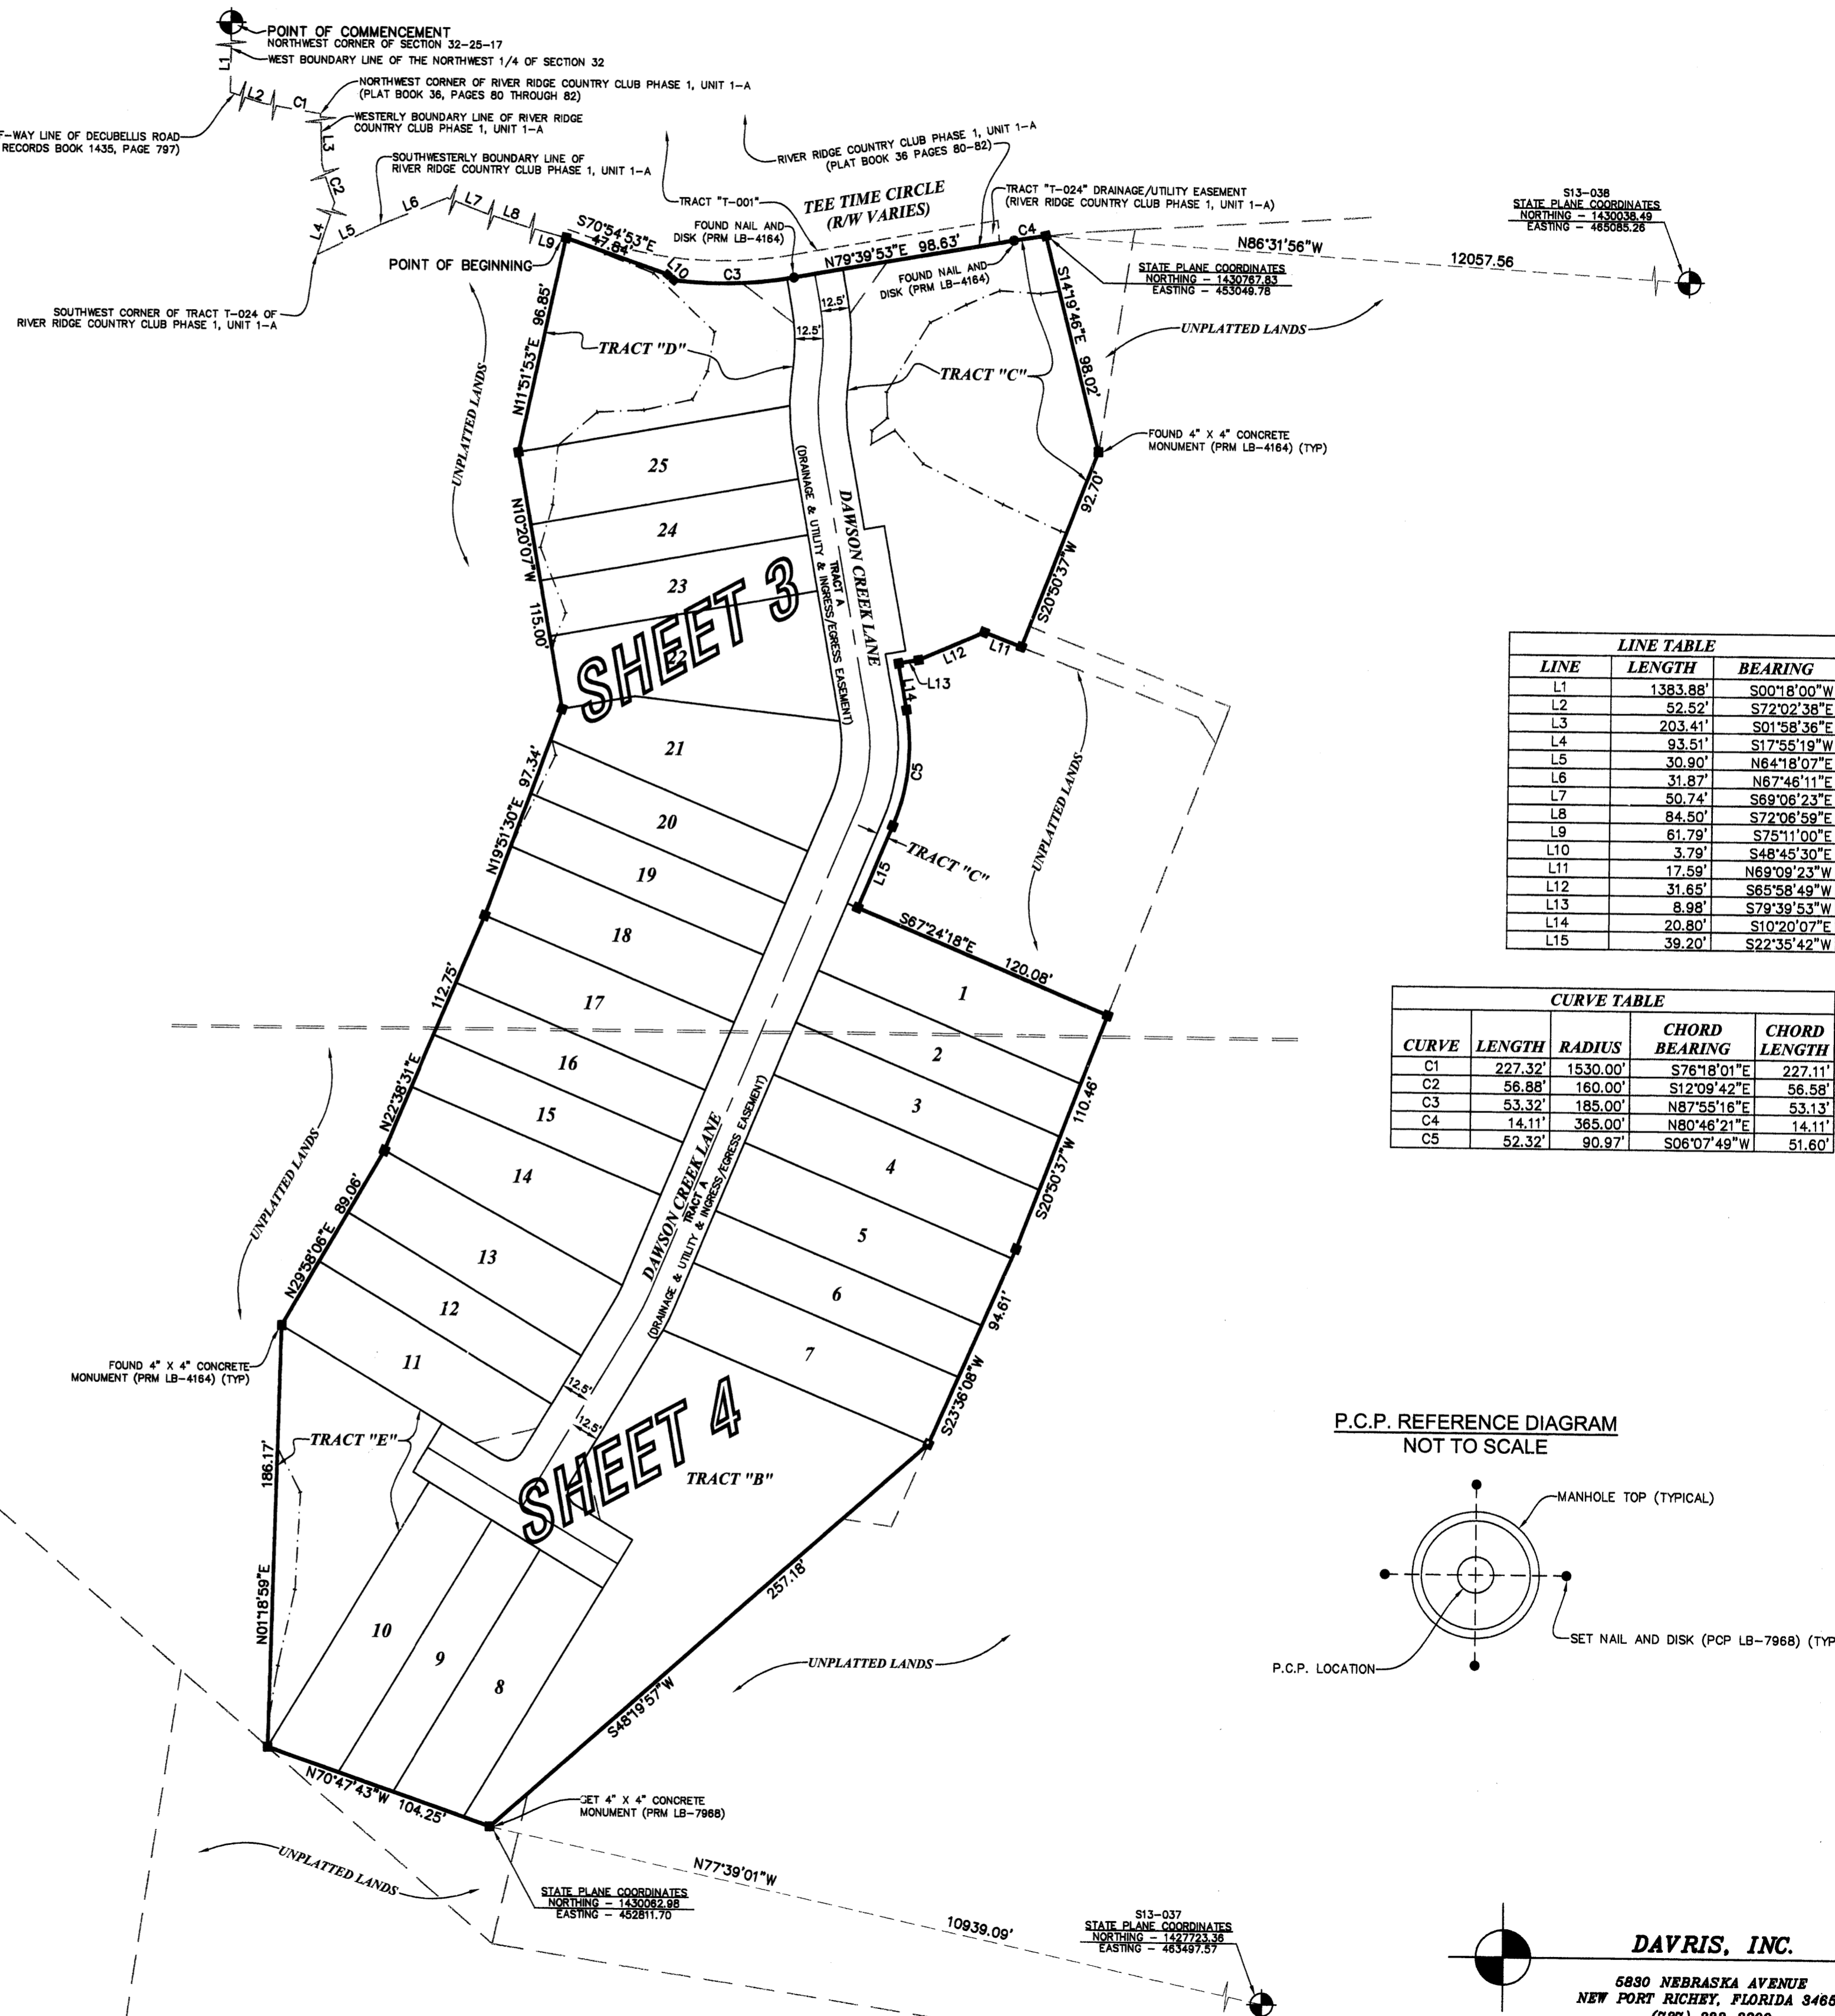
POINT OF COMMENCEMENT
NORTHWEST CORNER OF SECTION 32-25-17
WEST BOUNDARY LINE OF THE NORTHWEST 1/4 OF SECTION 32
L1
L2
C1
NORTHWEST CORNER OF RIVER RIDGE COUNTRY CLUB PHASE 1, UNIT 1-A (PLAT BOOK 36, PAGES 80 THROUGH 82)
F-WAY LINE OF DECUBELLIS ROAD RECORDS BOOK 1435, PAGE 797)
WESTERLY BOUNDARY LINE OF RIVER RIDGE COUNTRY CLUB PHASE 1, UNIT 1-A
L3
C2
SOUTHWESTERLY BOUNDARY LINE OF RIVER RIDGE COUNTRY CLUB PHASE 1, UNIT 1-A
RIVER RIDGE COUNTRY CLUB PHASE 1, UNIT 1-A (PLAT BOOK 36 PAGES 80-82)
TRACT "T-001"
TEE TIME CIRCLE (R/W VARIES)
TRACT "T-024" DRAINAGE/UTILITY EASEMENT (RIVER RIDGE COUNTRY CLUB PHASE 1, UNIT 1-A)
L4
L5
L6
L7
L8
L9
S70°54'53"E 47.84'
FOUND NAIL AND DISK (PRM LB-4164)
N79°39'53"E 98.63'
C4
N86°31'56"W
12057.56
S13-038
STATE PLANE COORDINATES
NORTHING - 1430038.49
EASTING - 465085.26
POINT OF BEGINNING
L10
C3
FOUND NAIL AND DISK (PRM LB-4164)
12.5'
STATE PLANE COORDINATES
NORTHING - 1430767.83
EASTING - 453049.78
SOUTHWEST CORNER OF TRACT T-024 OF RIVER RIDGE COUNTRY CLUB PHASE 1, UNIT 1-A
N11°51'53"E 96.85'
12.5'
S14°19'46"E 98.02'
UNPLATTED LANDS
TRACT "D"
TRACT "C"
UNPLATTED LANDS
FOUND 4" X 4" CONCRETE MONUMENT (PRM LB-4164) (TYP)
25
24
23
DAWSON CREEK LANE
TRACT A
(DRAINAGE & UTILITY & INGRESS/EGRESS EASEMENT)
N10°20'07"W 115.00'
92.70'
S20°50'37"W
SHEET 3
L12
L11
L13
L14
C5
21
N19°51'30"E 97.34'
20
19
TRACT "C"
L15
UNPLATTED LANDS
18
S67°24'18"E 120.08'
1
17
112.75'
2
16
N22°38'31"E
3
15
110.46'
4
14
S20°50'37"W
DAWSON CREEK LANE
TRACT A
(DRAINAGE & UTILITY & INGRESS/EGRESS EASEMENT)
UNPLATTED LANDS
N29°58'06"E 89.06'
5
13
6
12
94.61'
7
11
FOUND 4" X 4" CONCRETE MONUMENT (PRM LB-4164) (TYP)
12.5'
12.5'
S23°36'08"W
SHEET 4
TRACT "E"
TRACT "B"
186.17'
N01°18'59"E
257.18'
10
9
8
UNPLATTED LANDS
S48°19'57"W
N70°47'43"W 104.25'
SET 4" X 4" CONCRETE MONUMENT (PRM LB-7968)
UNPLATTED LANDS
N77°39'01"W
STATE PLANE COORDINATES
NORTHING - 1430062.98
EASTING - 452811.70
10939.09'
S13-037
STATE PLANE COORDINATES
NORTHING - 1427723.36
EASTING - 463497.57

LINE TABLE
| LINE | LENGTH | BEARING |
|---|---|---|
| L1 | 1383.88' | S00°18'00"W |
| L2 | 52.52' | S72°02'38"E |
| L3 | 203.41' | S01°58'36"E |
| L4 | 93.51' | S17°55'19"W |
| L5 | 30.90' | N64°18'07"E |
| L6 | 31.87' | N67°46'11"E |
| L7 | 50.74' | S69°06'23"E |
| L8 | 84.50' | S72°06'59"E |
| L9 | 61.79' | S75°11'00"E |
| L10 | 3.79' | S48°45'30"E |
| L11 | 17.59' | N69°09'23"W |
| L12 | 31.65' | S65°58'49"W |
| L13 | 8.98' | S79°39'53"W |
| L14 | 20.80' | S10°20'07"E |
| L15 | 39.20' | S22°35'42"W |

CURVE TABLE
| CURVE | LENGTH | RADIUS | CHORD BEARING | CHORD LENGTH |
|---|---|---|---|---|
| C1 | 227.32' | 1530.00' | S76°18'01"E | 227.11' |
| C2 | 56.88' | 160.00' | S12°09'42"E | 56.58' |
| C3 | 53.32' | 185.00' | N87°55'16"E | 53.13' |
| C4 | 14.11' | 365.00' | N80°46'21"E | 14.11' |
| C5 | 52.32' | 90.97' | S06°07'49"W | 51.60' |

P.C.P. REFERENCE DIAGRAM
NOT TO SCALE
MANHOLE TOP (TYPICAL)
SET NAIL AND DISK (PCP LB-7968) (TYP
P.C.P. LOCATION

DAVRIS, INC.
5830 NEBRASKA AVENUE
NEW PORT RICHEY, FLORIDA 3466
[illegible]